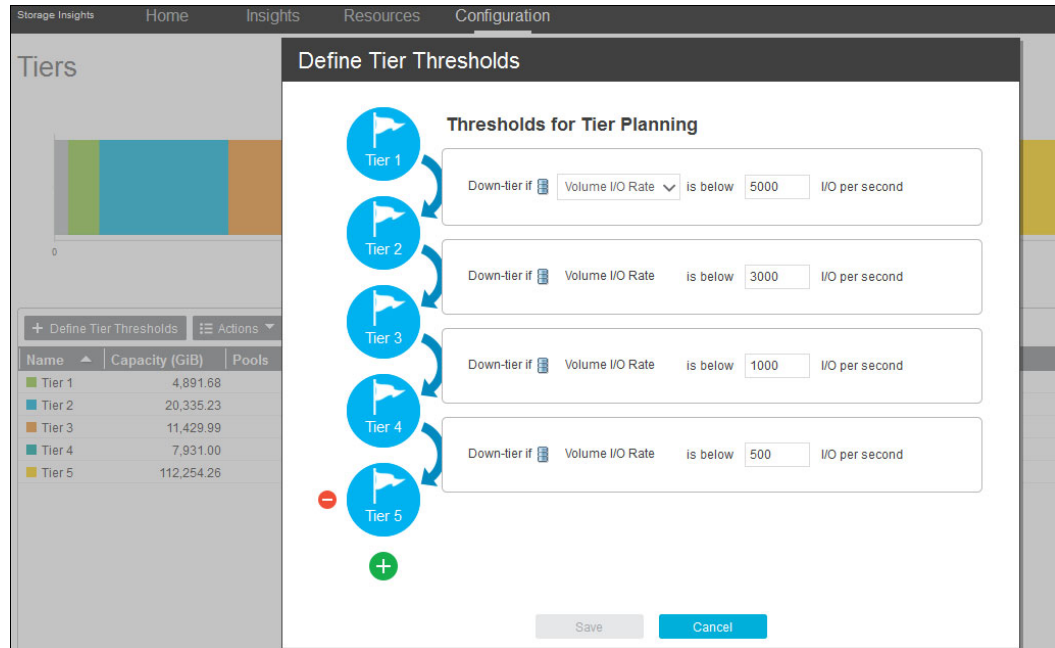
Storage Insights Home Insights Resources Configuration

Tiers

0

+ Define Tier Thresholds

Actions

| Name | Capacity (GiB) | Pools |
|---|---|---|
| Tier 1 | 4,891.68 | |
| Tier 2 | 20,335.23 | |
| Tier 3 | 11,429.99 | |
| Tier 4 | 7,931.00 | |
| Tier 5 | 112,254.26 | |

Define Tier Thresholds

Thresholds for Tier Planning

Tier 1

Down-tier if Volume I/O Rate is below 5000 I/O per second

Tier 2

Down-tier if Volume I/O Rate is below 3000 I/O per second

Tier 3

Down-tier if Volume I/O Rate is below 1000 I/O per second

Tier 4

Down-tier if Volume I/O Rate is below 500 I/O per second

Tier 5

Save Cancel